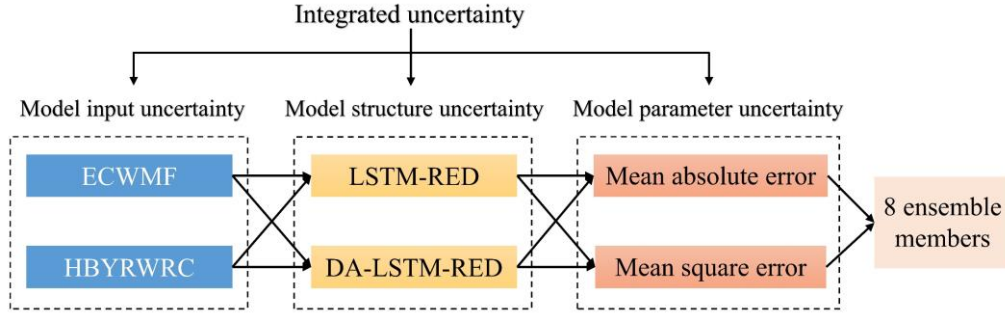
Integrated uncertainty

Model input uncertainty

Model structure uncertainty

Model parameter uncertainty

ECWMF

HBYRWRC

LSTM-RED

DA-LSTM-RED

Mean absolute error

Mean square error

8 ensemble members